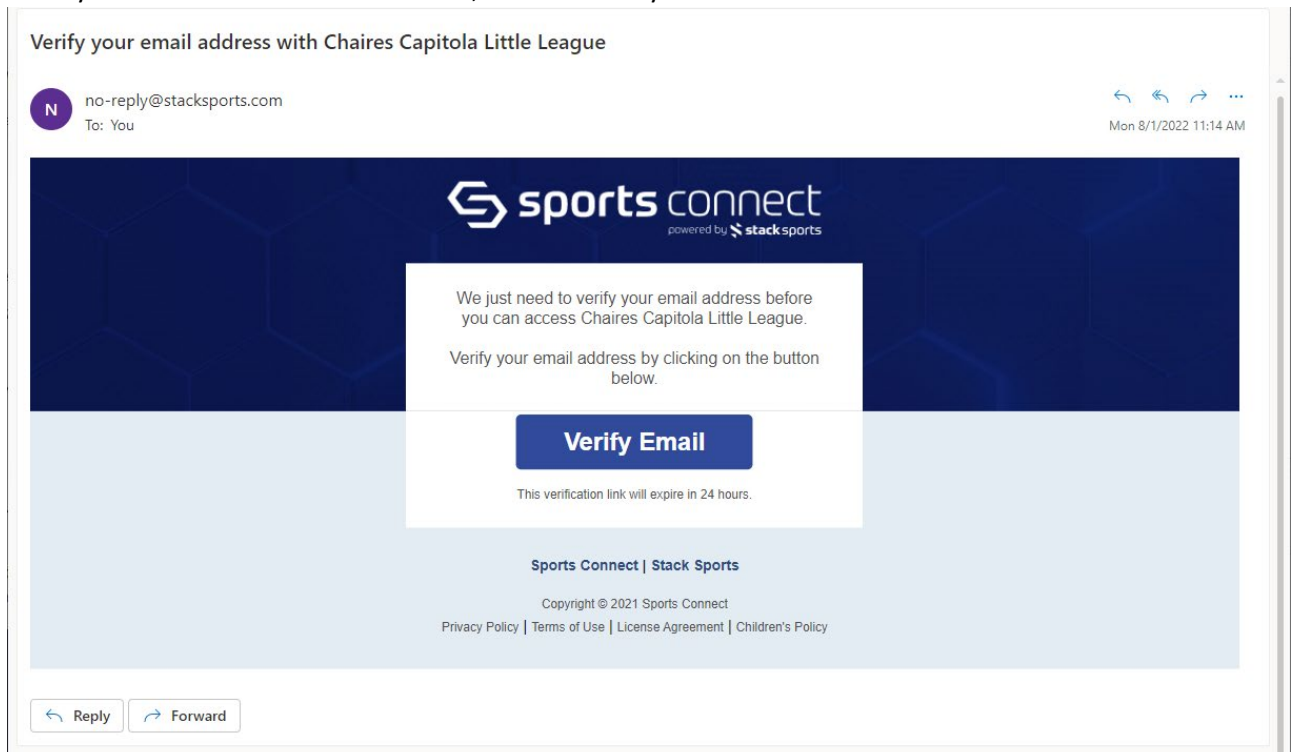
Verify your email address with Chaires Capitola Little League

N
no-reply@stacksports.com
To: You

Mon 8/1/2022 11:14 AM

sports connect
powered by stack sports

We just need to verify your email address before you can access Chaires Capitola Little League.

Verify your email address by clicking on the button below.

Verify Email

This verification link will expire in 24 hours.

Sports Connect | Stack Sports

Copyright © 2021 Sports Connect
Privacy Policy | Terms of Use | License Agreement | Children's Policy

Reply
Forward